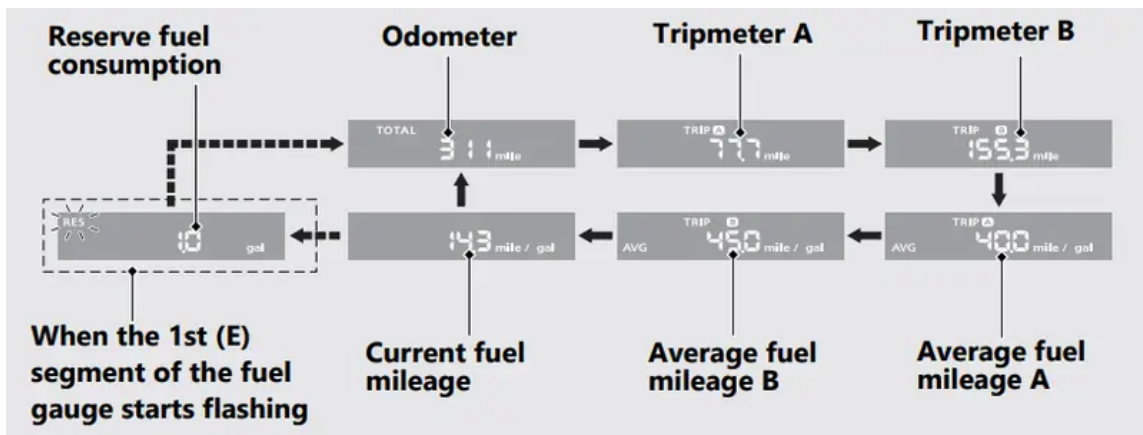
Reserve fuel consumption

Odometer

Tripmeter A

Tripmeter B

TOTAL 311 mile

TRIP A 77.7 mile

TRIP B 155.3 mile

RES 1.0 gal

14.3 mile / gal

TRIP B AVG 45.0 mile / gal

TRIP A AVG 40.0 mile / gal

When the 1st (E) segment of the fuel gauge starts flashing

Current fuel mileage

Average fuel mileage B

Average fuel mileage A